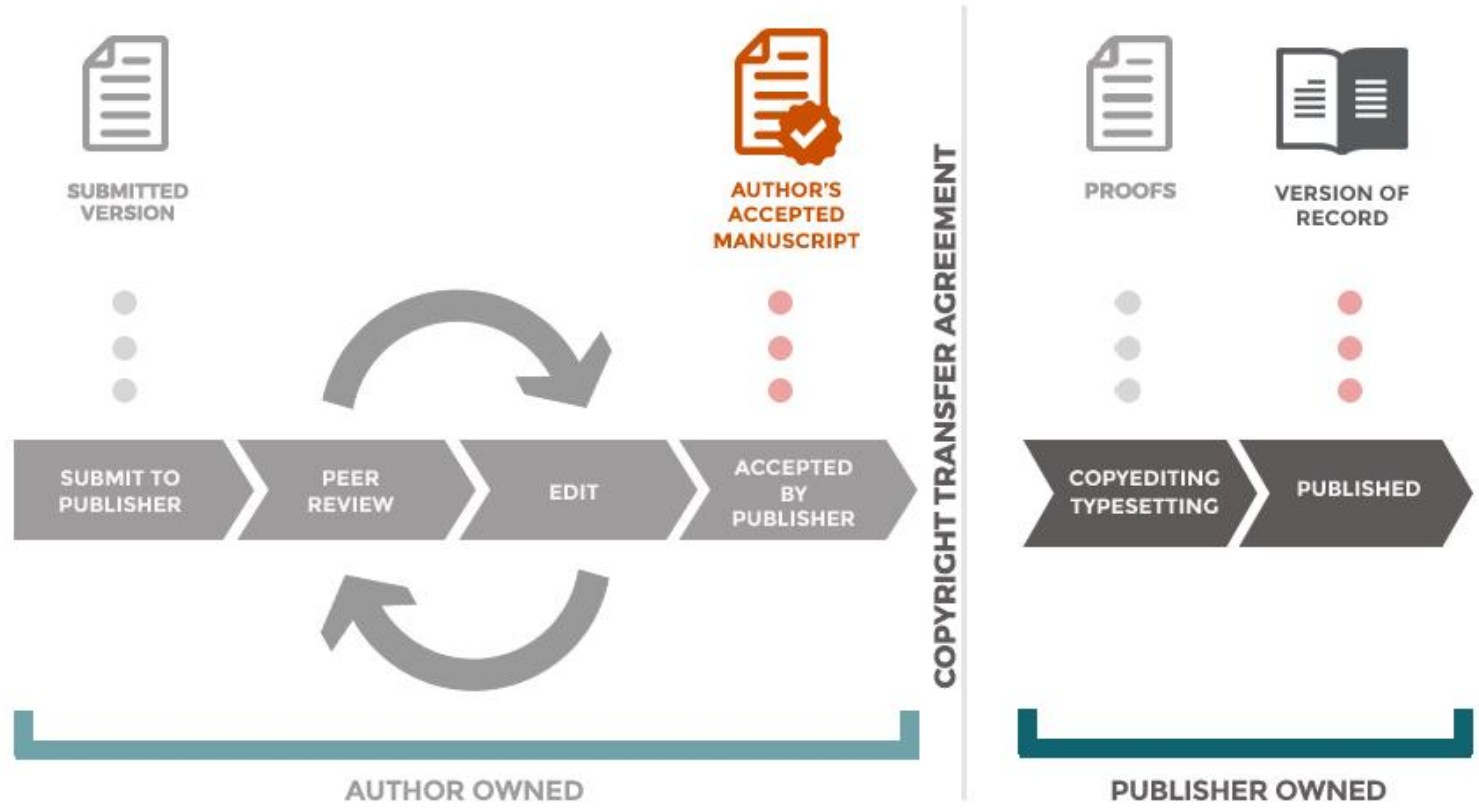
SUBMITTED VERSION

AUTHOR'S ACCEPTED MANUSCRIPT

PROOFS

VERSION OF RECORD

SUBMIT TO PUBLISHER

PEER REVIEW

EDIT

ACCEPTED BY PUBLISHER

COPYRIGHT TRANSFER AGREEMENT

COPYEDITING TYPESETTING

PUBLISHED

AUTHOR OWNED

PUBLISHER OWNED